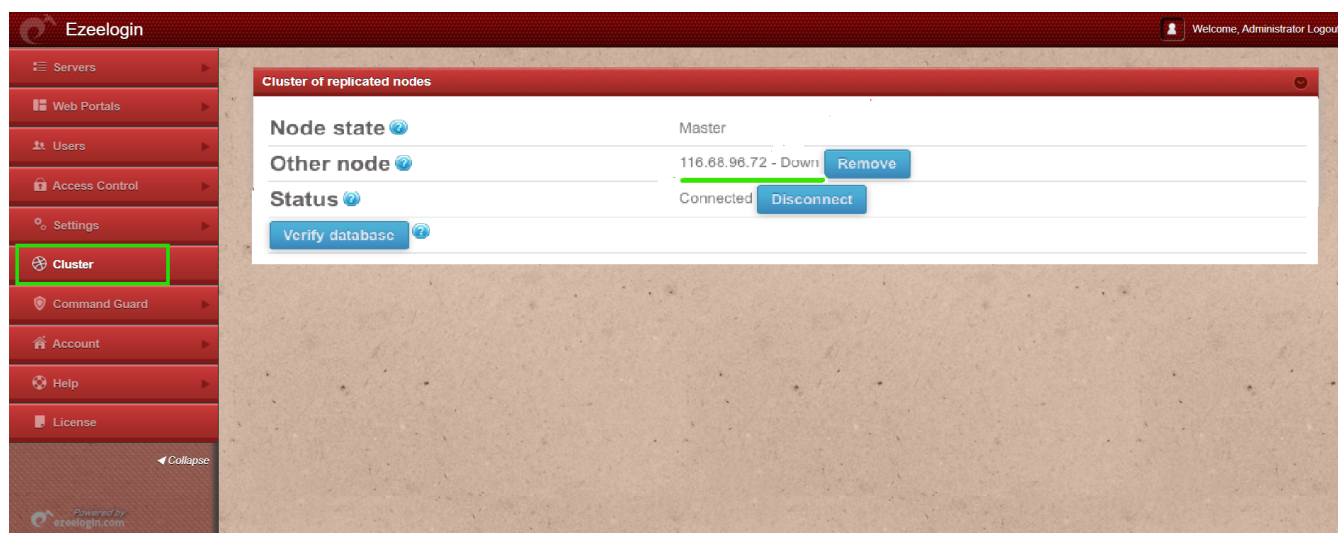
Ezeelogin

Welcome, Administrator Logout

Servers
Web Portals
Users
Access Control
Settings
Cluster
Command Guard
Account
Help
License

◀ Collapse

Powered by ezeelogin.com

Cluster of replicated nodes

Node state | Master
Other node | 116.68.96.72 - Down Remove
Status | Connected Disconnect
Verify database